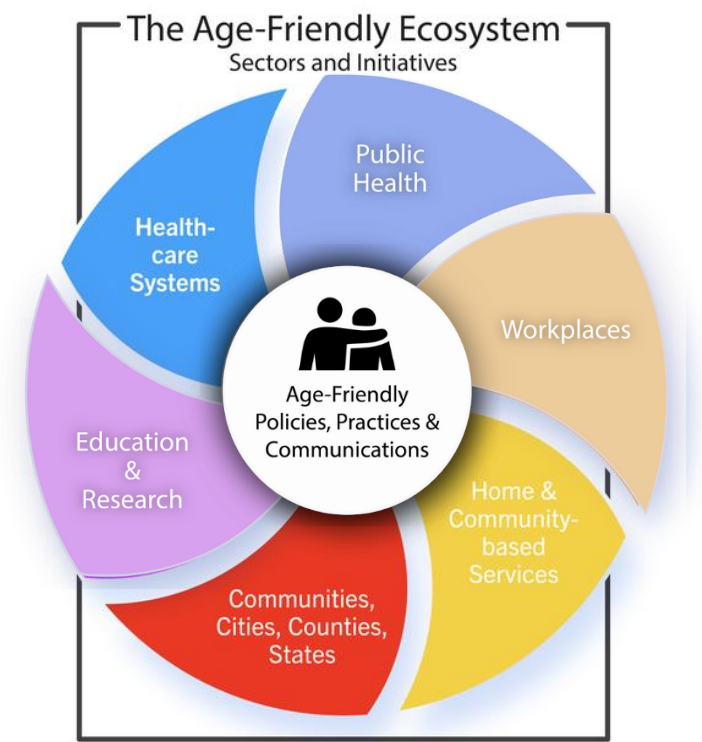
The Age-Friendly Ecosystem
Sectors and Initiatives

Public Health

Workplaces

Home & Community-based Services

Communities, Cities, Counties, States

Education & Research

Health-care Systems

Age-Friendly Policies, Practices & Communications